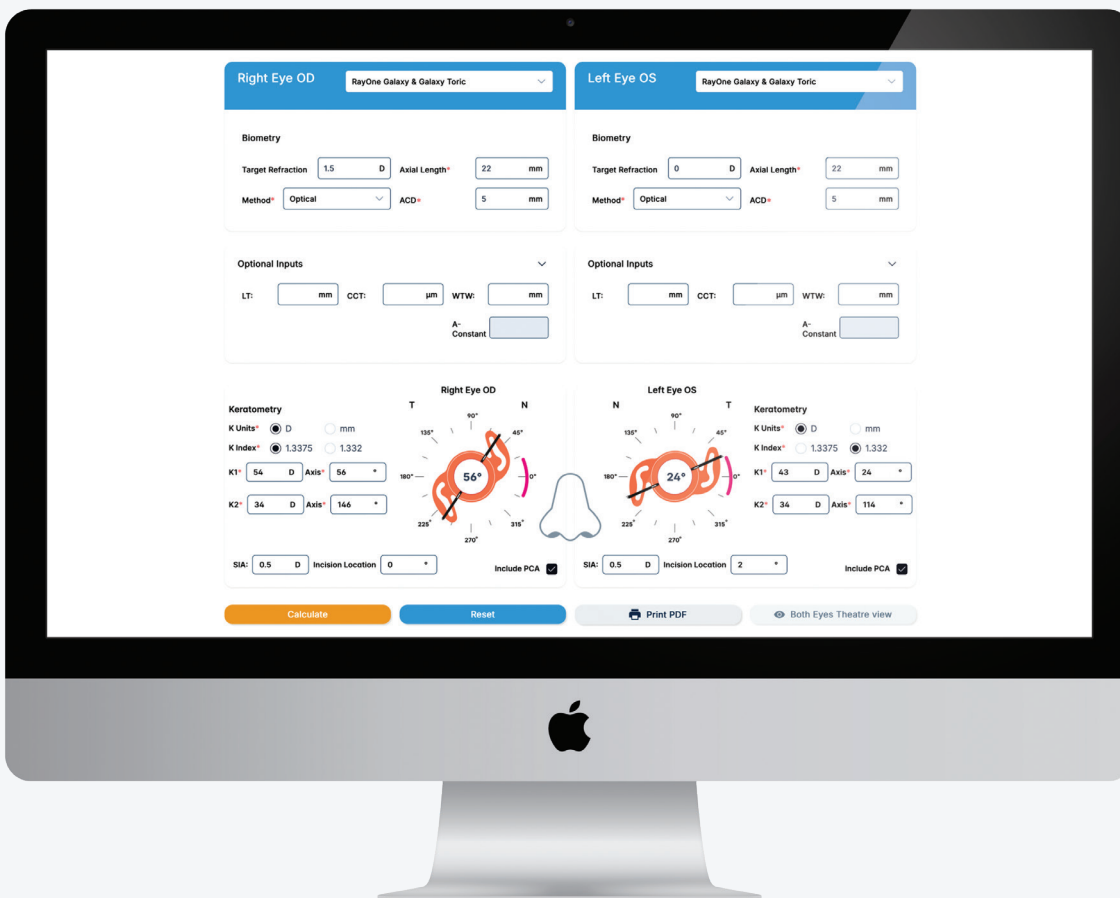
Right Eye OD
RayOne Galaxy & Galaxy Toric

Left Eye OS
RayOne Galaxy & Galaxy Toric

Biometry
Target Refraction 1.5 D
Axial Length* 22 mm
Method* Optical
ACD* 5 mm

Biometry
Target Refraction 0 D
Axial Length* 22 mm
Method* Optical
ACD* 5 mm

Optional Inputs
LT: mm CCT: µm WTW: mm
A-Constant

Optional Inputs
LT: mm CCT: µm WTW: mm
A-Constant

Keratometry
K Units* D mm
K Index* 1.3375 1.332
K1* 54 D Axis* 56 °
K2* 34 D Axis* 146 °

Right Eye OD
T N
90° 135° 45° 180° 0° 225° 270° 315°
56°

Left Eye OS
N T
90° 135° 45° 180° 0° 225° 270° 315°
24°

Keratometry
K Units* D mm
K Index* 1.3375 1.332
K1* 43 D Axis* 24 °
K2* 34 D Axis* 114 °

SIA: 0.5 D Incision Location 0 °
Include PCA

SIA: 0.5 D Incision Location 2 °
Include PCA

Calculate
Reset
Print PDF
Both Eyes Theatre view